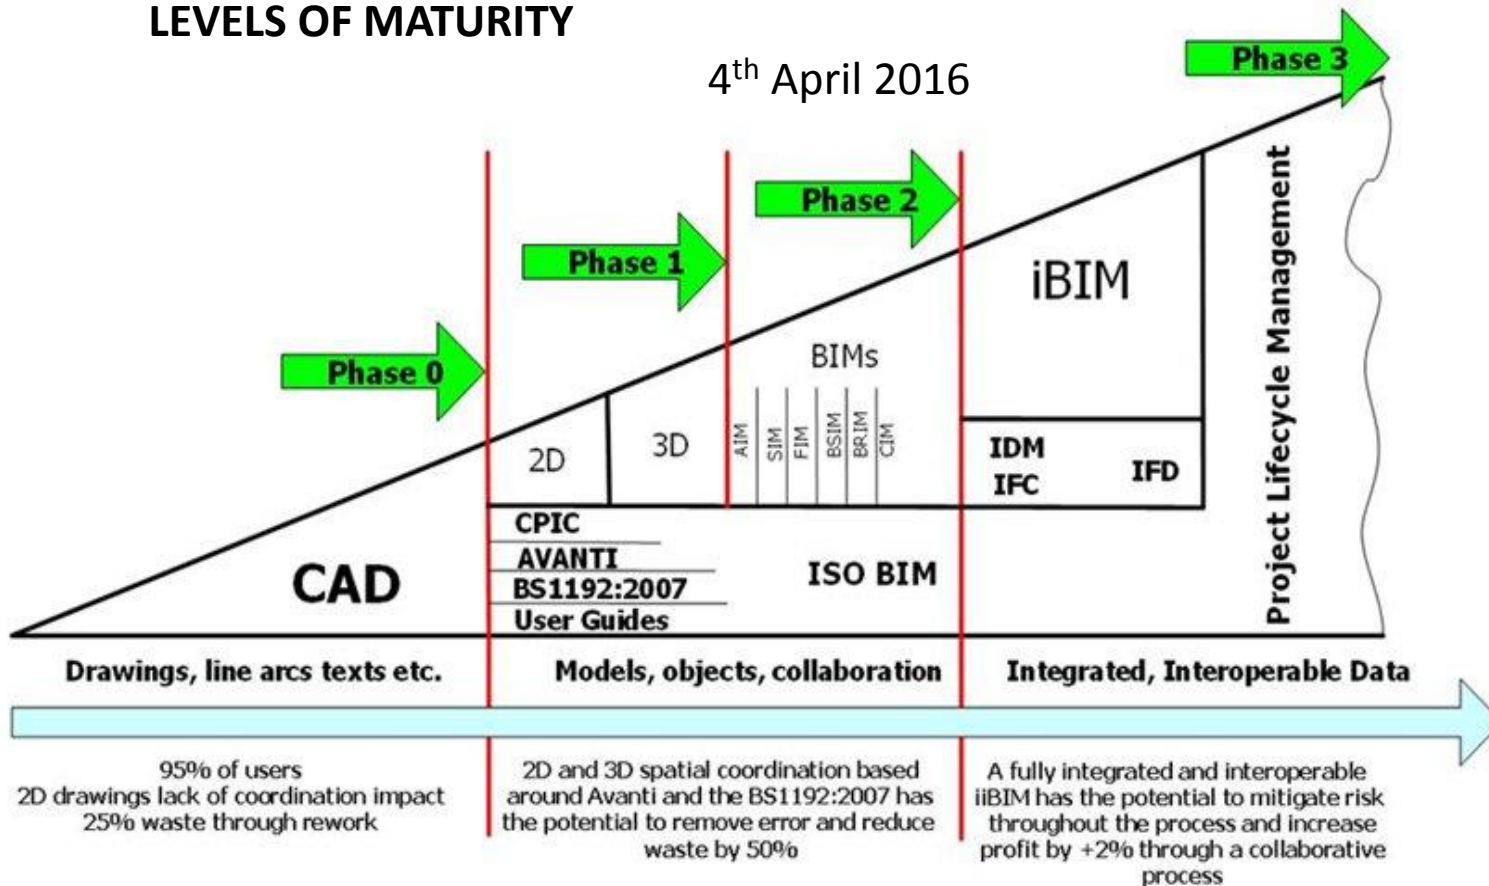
LEVELS OF MATURITY

4$^{th}$ April 2016

Phase 3

Phase 2

Phase 1

Phase 0

iBIM

Project Lifecycle Management

BIMs

2D

3D

AIM

SIM

FIM

BSIM

BRIM

CIM

IDM

IFC

IFD

CAD

CPIC

AVANTI

BS1192:2007

User Guides

ISO BIM

Drawings, line arcs texts etc.

Models, objects, collaboration

Integrated, Interoperable Data

95% of users
2D drawings lack of coordination impact
25% waste through rework

2D and 3D spatial coordination based around Avanti and the BS1192:2007 has the potential to remove error and reduce waste by 50%

A fully integrated and interoperable iiBIM has the potential to mitigate risk throughout the process and increase profit by +2% through a collaborative process